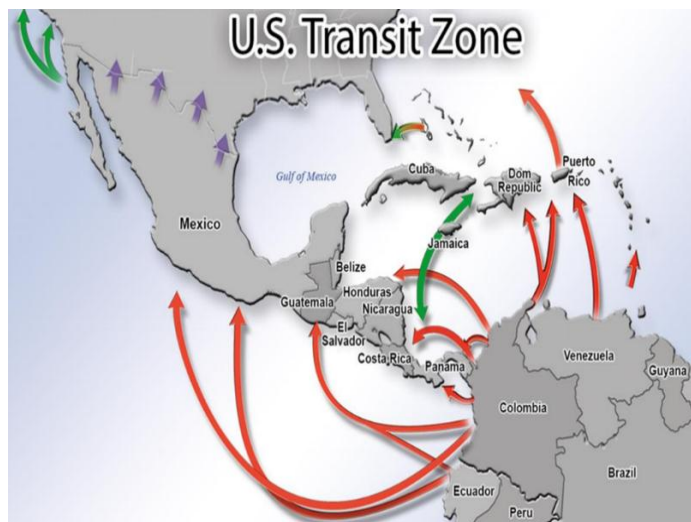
U.S. Transit Zone

Gulf of Mexico

Mexico

Cuba

Dom Republic

Puerto Rico

Jamaica

Belize

Honduras

Guatemala

Nicaragua

El Salvador

Costa Rica

Panama

Venezuela

Guyana

Colombia

Brazil

Ecuador

Peru